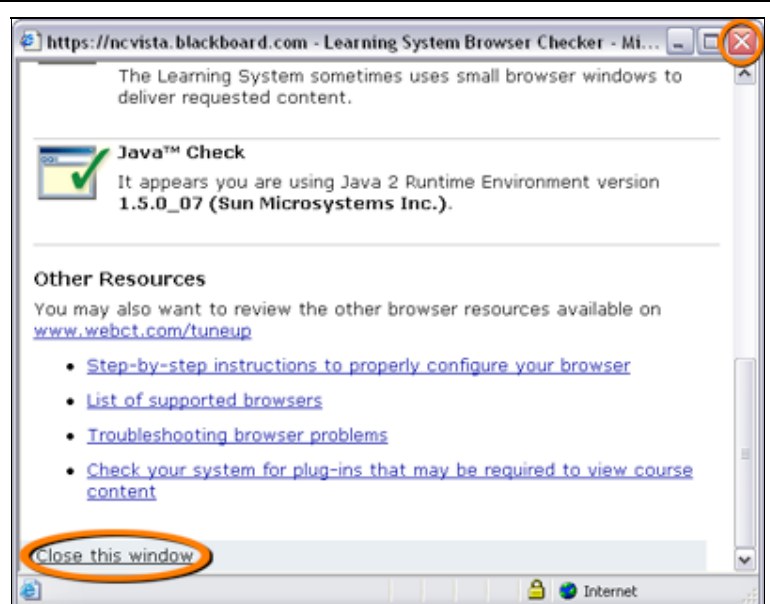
https://ncvista.blackboard.com - Learning System Browser Checker - Mi...

The Learning System sometimes uses small browser windows to deliver requested content.

Java™ Check
It appears you are using Java 2 Runtime Environment version **1.5.0_07 (Sun Microsystems Inc.)**.

Other Resources
You may also want to review the other browser resources available on www.webct.com/tuneup

- Step-by-step instructions to properly configure your browser
- List of supported browsers
- Troubleshooting browser problems
- Check your system for plug-ins that may be required to view course content

Close this window

Internet